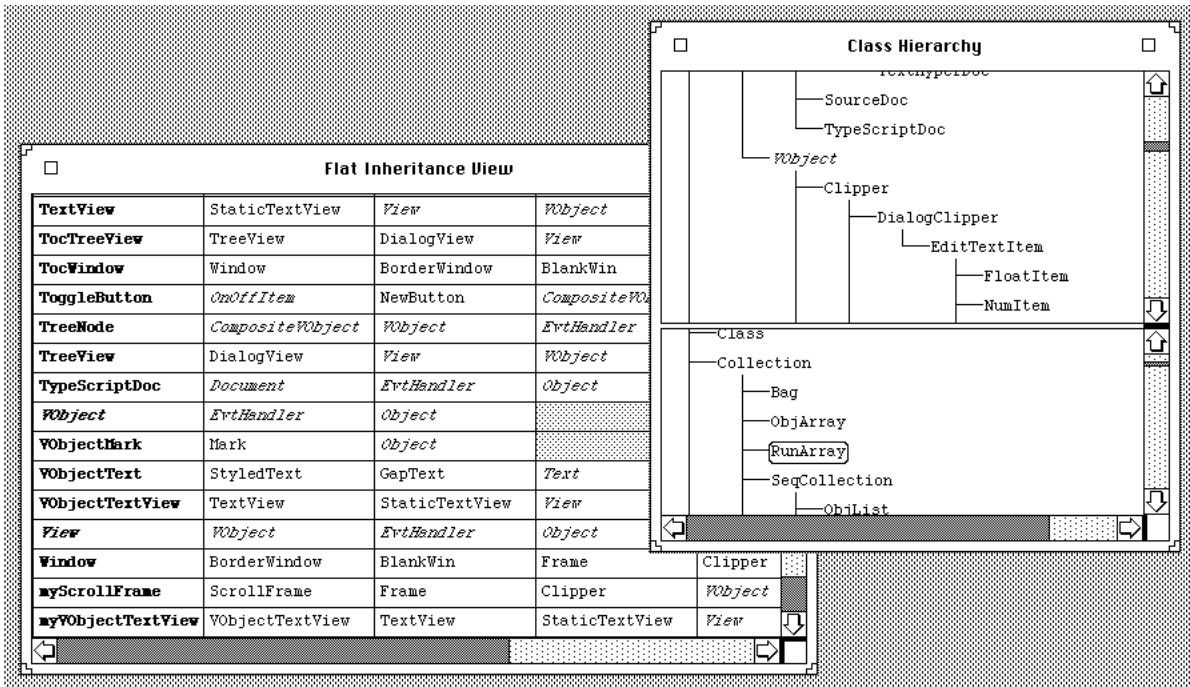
Class Hierarchy

SourceDoc
TypeScriptDoc
VObject
Clipper
DialogClipper
EditTextItem
FloatItem
NumItem

Class
Collection
Bag
ObjArray
RunArray
SeqCollection
ObjList

Flat Inheritance View

| | | | | |
|---|---|---|---|---|
| TextView | StaticTextView | View | VObject | |
| TocTreeView | TreeView | DialogView | View | |
| TocWindow | Window | BorderWindow | BlankWin | |
| ToggleButton | OnOffItem | NewButton | CompositeVO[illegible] | |
| TreeNode | CompositeVObject | VObject | EvtHandler | |
| TreeView | DialogView | View | VObject | |
| TypeScriptDoc | Document | EvtHandler | Object | |
| VObject | EvtHandler | Object | | |
| VObjectMark | Mark | Object | | |
| VObjectText | StyledText | GapText | Text | |
| VObjectTextView | TextView | StaticTextView | View | |
| View | VObject | EvtHandler | Object | |
| Window | BorderWindow | BlankWin | Frame | Clipper |
| myScrollFrame | ScrollFrame | Frame | Clipper | VObject |
| myVObjectTextView | VObjectTextView | TextView | StaticTextView | View |